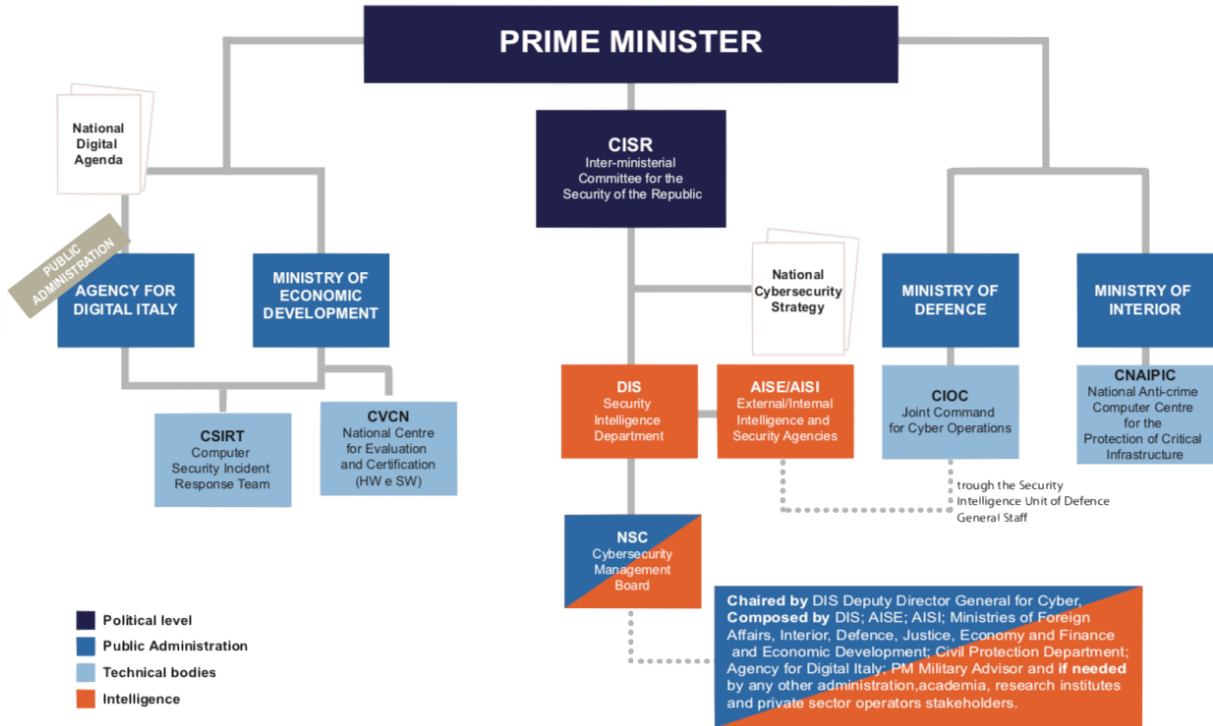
PRIME MINISTER

National Digital Agenda

PUBLIC ADMINISTRATION

AGENCY FOR DIGITAL ITALY

MINISTRY OF ECONOMIC DEVELOPMENT

CSIRT
Computer Security Incident Response Team

CVCN
National Centre for Evaluation and Certification (HW e SW)

CISR
Inter-ministerial Committee for the Security of the Republic

National Cybersecurity Strategy

DIS
Security Intelligence Department

AISE/AISI
External/Internal Intelligence and Security Agencies

NSC
Cybersecurity Management Board

MINISTRY OF DEFENCE

CIOC
Joint Command for Cyber Operations

trough the Security Intelligence Unit of Defence General Staff

MINISTRY OF INTERIOR

CNAIPIC
National Anti-crime Computer Centre for the Protection of Critical Infrastructure

Chaired by DIS Deputy Director General for Cyber, Composed by DIS; AISE; AISI; Ministries of Foreign Affairs, Interior, Defence, Justice, Economy and Finance and Economic Development; Civil Protection Department; Agency for Digital Italy; PM Military Advisor and if needed by any other administration,academia, research institutes and private sector operators stakeholders.

Political level
Public Administration
Technical bodies
Intelligence